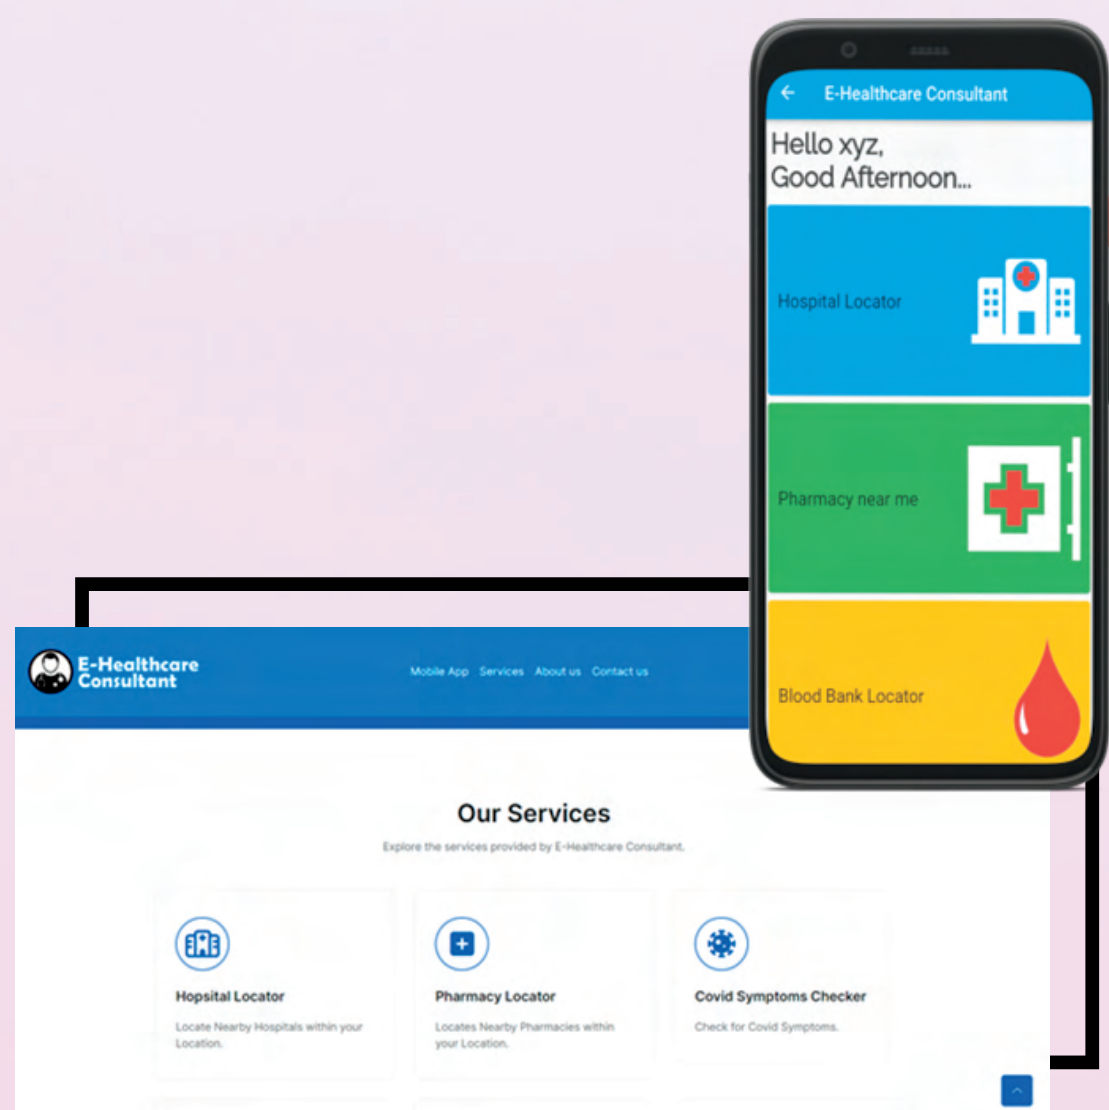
E-Healthcare Consultant

Hello xyz,
Good Afternoon...

Hospital Locator

Pharmacy near me

Blood Bank Locator

E-Healthcare Consultant

Mobile App Services About us Contact us

Our Services

Explore the services provided by E-Healthcare Consultant.

Hopsital Locator

Locate Nearby Hospitals within your Location.

Pharmacy Locator

Locates Nearby Pharmacies within your Location.

Covid Symptoms Checker

Check for Covid Symptoms.